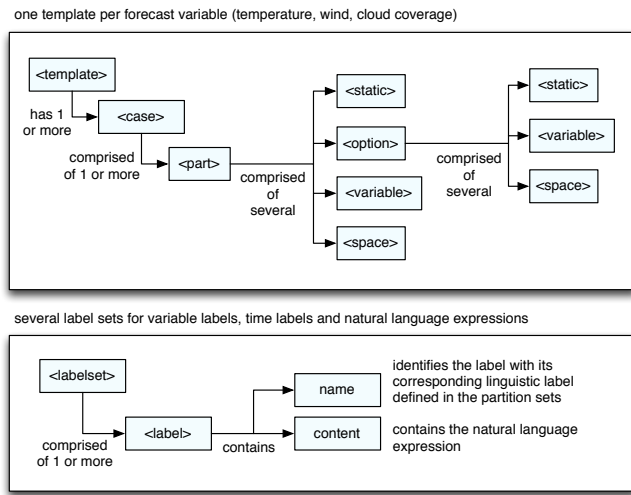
one template per forecast variable (temperature, wind, cloud coverage)

<template>

has 1 or more

<case>

comprised of 1 or more

<part>

comprised of several

<static>

<option>

<variable>

<space>

comprised of several

<static>

<variable>

<space>

several label sets for variable labels, time labels and natural language expressions

<labelset>

comprised of 1 or more

<label>

contains

name

content

identifies the label with its corresponding linguistic label defined in the partition sets

contains the natural language expression